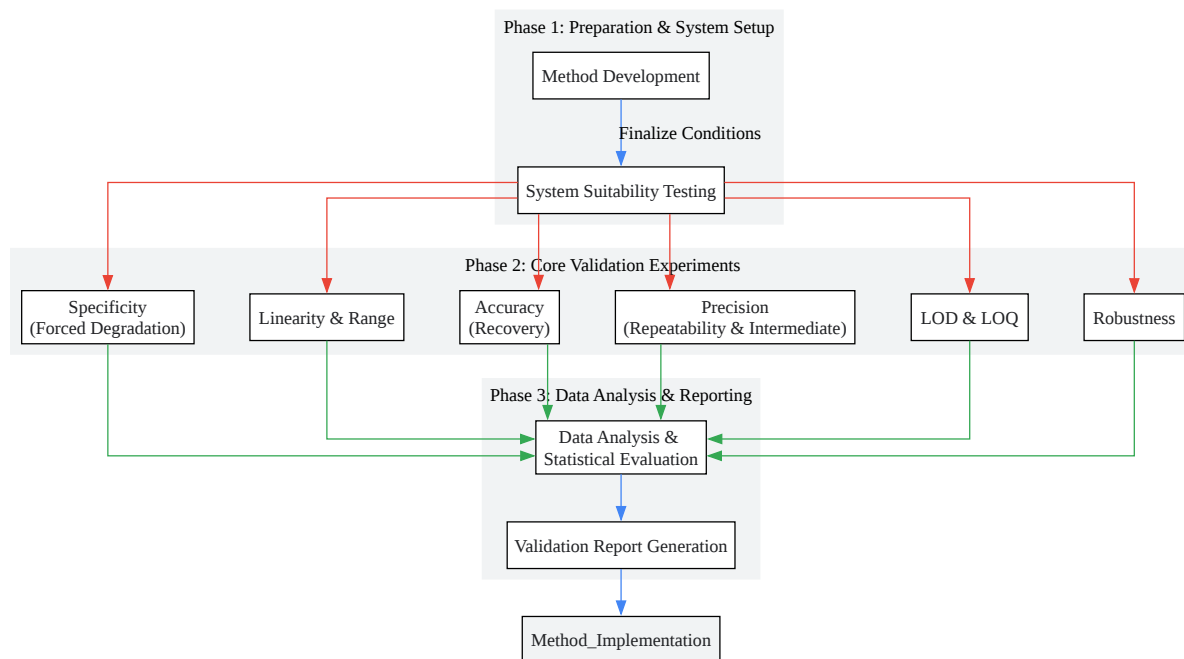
Phase 1: Preparation & System Setup

Method Development

Finalize Conditions

System Suitability Testing

Phase 2: Core Validation Experiments

Specificity
(Forced Degradation)

Linearity & Range

Accuracy
(Recovery)

Precision
(Repeatability & Intermediate)

LOD & LOQ

Robustness

Phase 3: Data Analysis & Reporting

Data Analysis &
Statistical Evaluation

Validation Report Generation

Method_Implementation